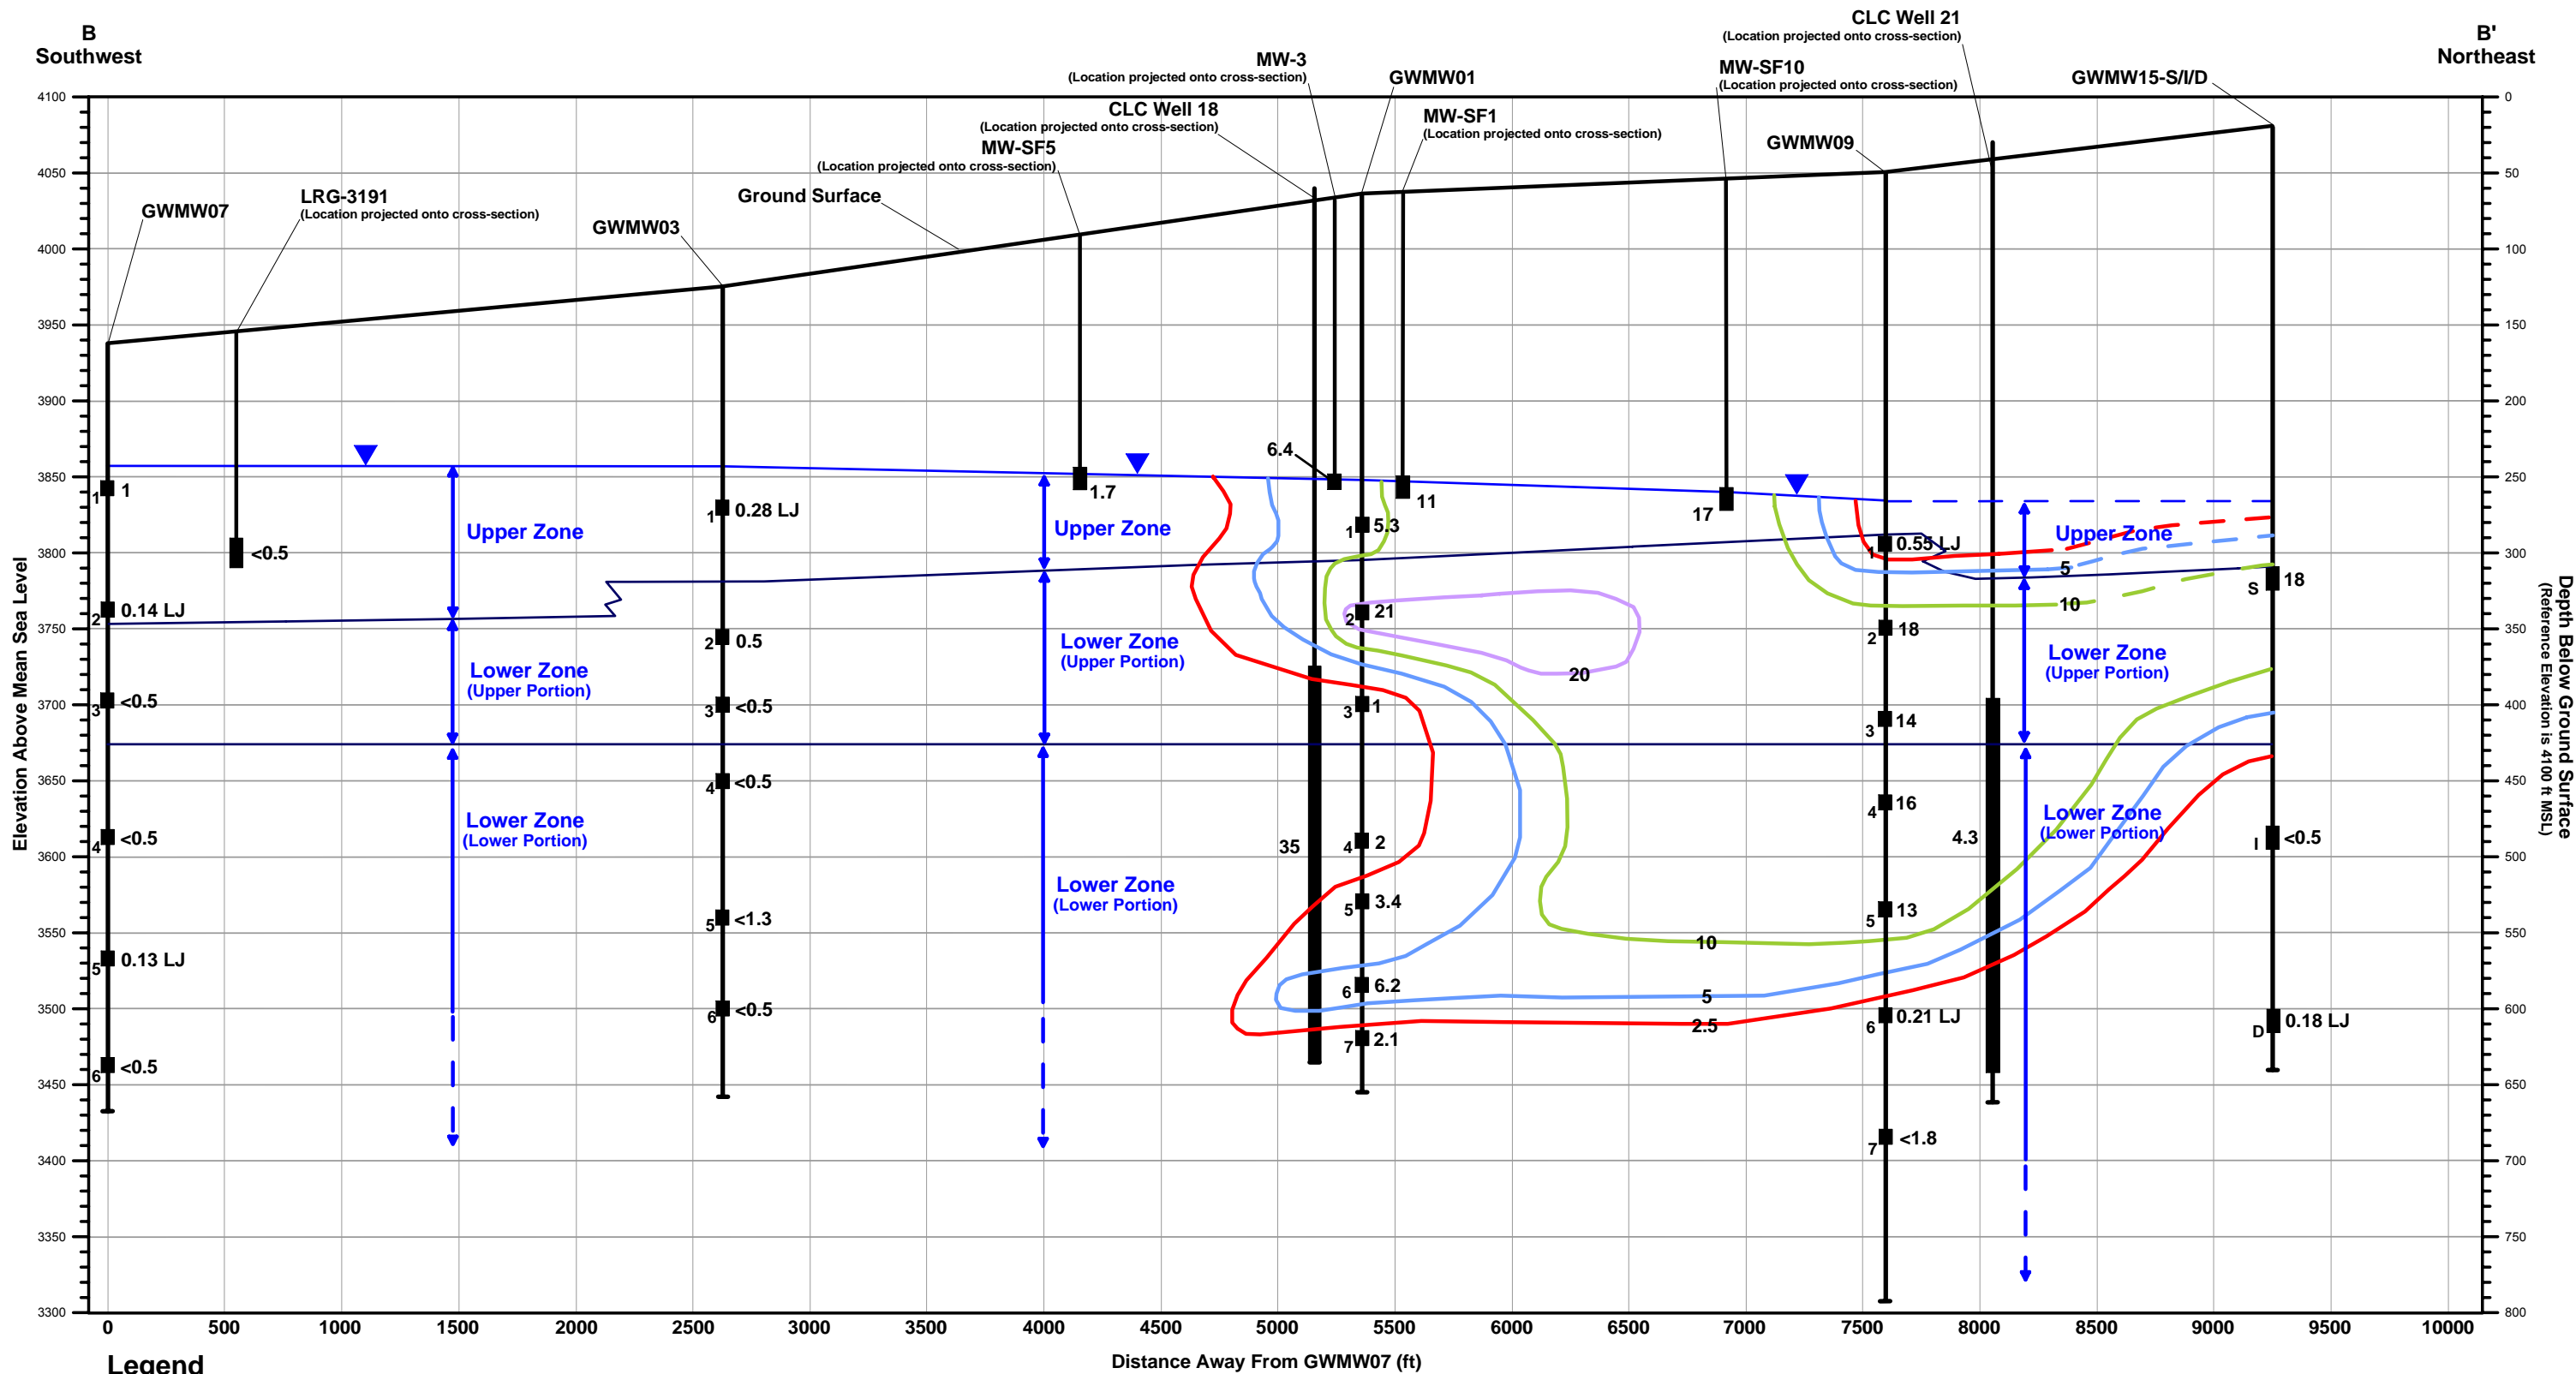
B
Southwest

B'
Northeast

CLC Well 21
(Location projected onto cross-section)

MW-3
(Location projected onto cross-section)

GWMW01

MW-SF10
(Location projected onto cross-section)

GWMW15-S/I/D

CLC Well 18
(Location projected onto cross-section)

MW-SF1
(Location projected onto cross-section)

MW-SF5
(Location projected onto cross-section)

GWMW09

Ground Surface

LRG-3191
(Location projected onto cross-section)

GWMW07

GWMW03

4100
4050
4000
3950
3900
3850
3800
3750
3700
3650
3600
3550
3500
3450
3400
3350
3300

Elevation Above Mean Sea Level

0
50
100
150
200
250
300
350
400
450
500
550
600
650
700
750
800

Depth Below Ground Surface
(Reference Elevation is 4100 ft MSL)

1 1
<0.5
2 0.14 LJ
3 <0.5
4 <0.5
5 0.13 LJ
6 <0.5

Upper Zone
Lower Zone
(Upper Portion)
Lower Zone
(Lower Portion)

1 0.28 LJ
2 0.5
3 <0.5
4 <0.5
5 <1.3
6 <0.5

1.7
Upper Zone
Lower Zone
(Upper Portion)
Lower Zone
(Lower Portion)

6.4
35
1 5.3
2 21
3 1
4 2
5 3.4
6 6.2
7 2.1
11
20
10
5
2.5
17

1 0.55 LJ
2 18
3 14
4 16
5 13
6 0.21 LJ
7 <1.8
4.3

Upper Zone
5
10
Lower Zone
(Upper Portion)
Lower Zone
(Lower Portion)

S 18
I <0.5
D 0.18 LJ

0
500
1000
1500
2000
2500
3000
3500
4000
4500
5000
5500
6000
6500
7000
7500
8000
8500
9000
9500
10000

Distance Away From GWMW07 (ft)

Legend